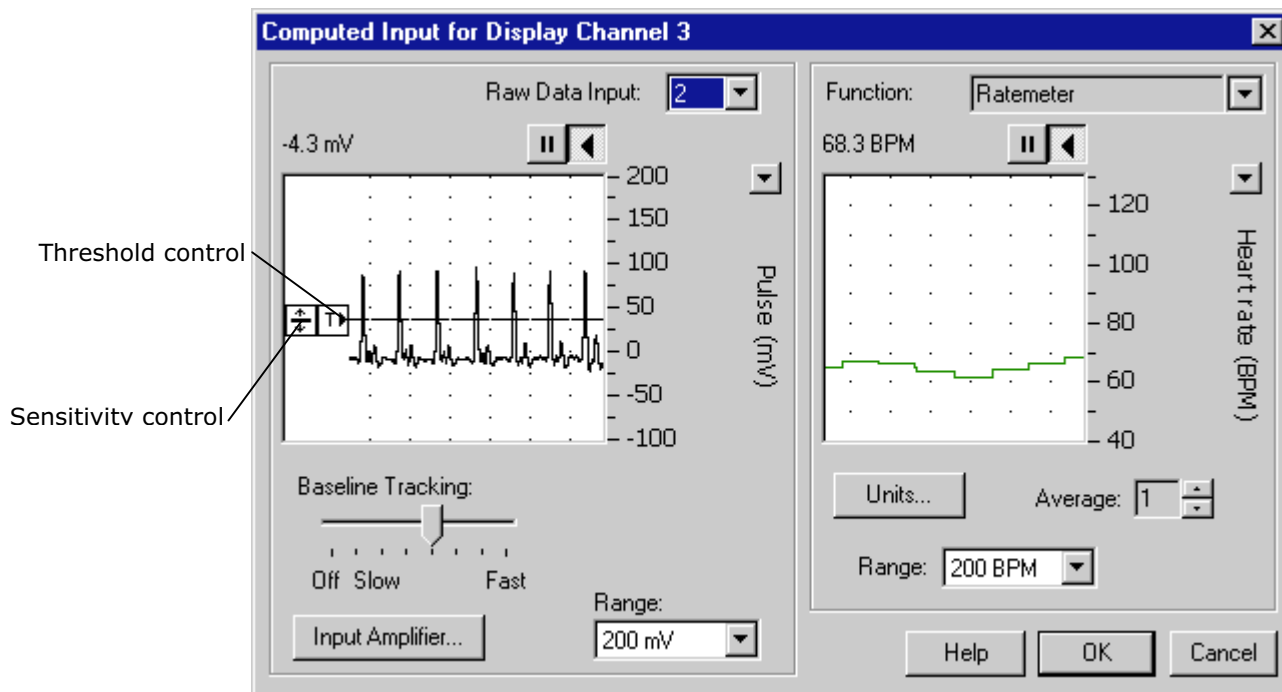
Computed Input for Display Channel 3

Raw Data Input: 2

-4.3 mV

200
150
100
50
0
-50
-100

Pulse (mV)

T

Threshold control

Sensitivity control

Baseline Tracking:

Off Slow Fast

Range:

200 mV

Input Amplifier...

Function: Ratemeter

68.3 BPM

120
100
80
60
40

Heartrate (BPM)

Units...

Average: 1

Range: 200 BPM

Help

OK

Cancel